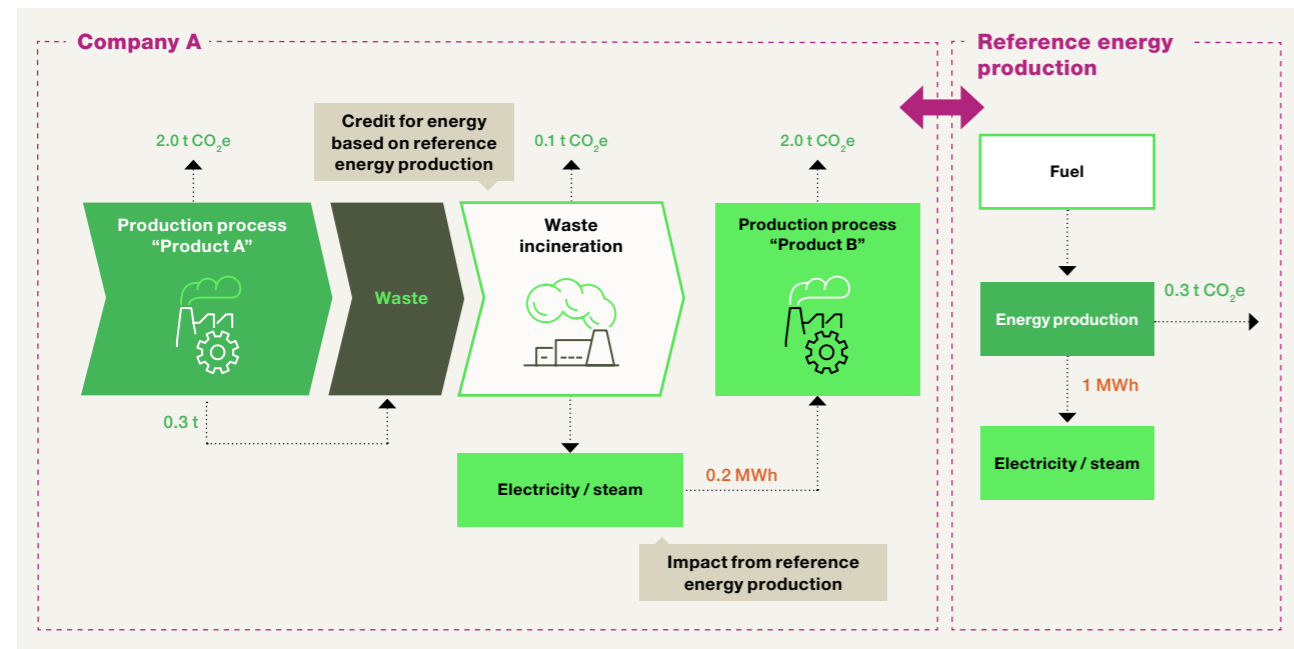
Company A

Reference energy production

2.0 t $CO_2e$

Credit for energy based on reference energy production

0.1 t $CO_2e$

2.0 t $CO_2e$

Production process "Product A"

Waste

Waste incineration

Production process "Product B"

0.3 t

Electricity / steam

0.2 MWh

Impact from reference energy production

Fuel

Energy production

0.3 t $CO_2e$

1 MWh

Electricity / steam